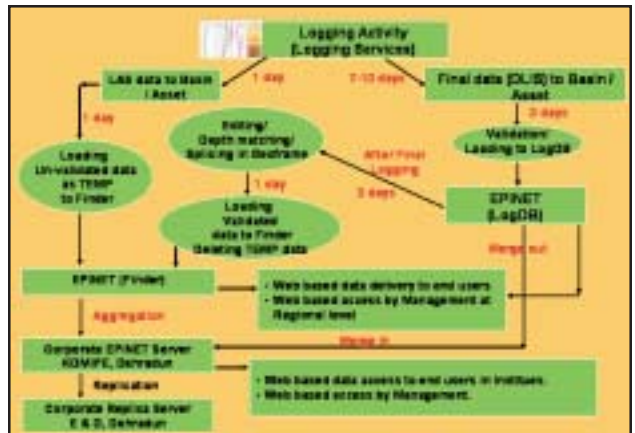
Logging Activity (Logging Services)

LAS data to Basin / Asset

1 day

7-10 days

Final data (DLIS) to Basin / Asset

1 day

Editing/ Depth matching/ Splicing in Geoframe

3 days

Validation/ Loading to LogDB

Loading Un-validated data as TEMP to Finder

After Final Logging

3 days

1 day

EPINET (LogDB)

Loading Validated data to Finder Deleting TEMP data

Merge out

EPINET (Finder)

• Web based data delivery to end users
• Web based access by Management at Regional level

Aggregation

Merge in

Corporate EPINET Server KDMIPE, Dehradun

Replication

• Web based data access to end users in Institutes
• Web based access by Management.

Corporate Replica Server E & D, Dehradun